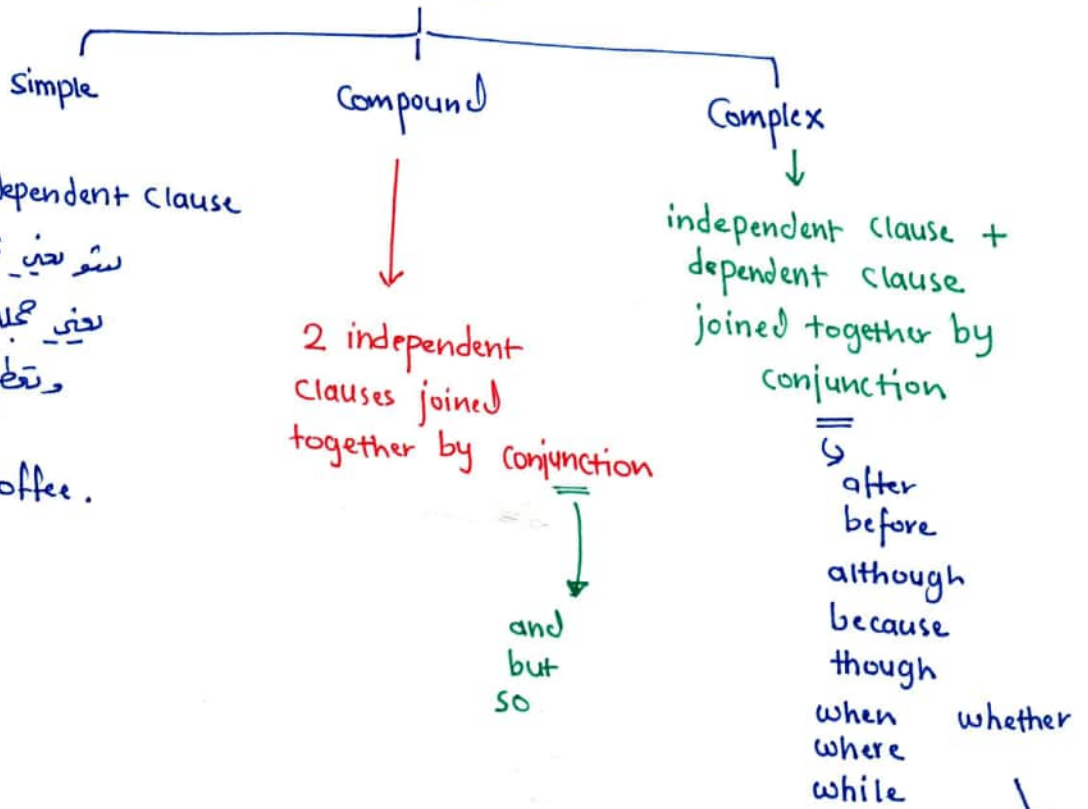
Simple

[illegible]dependent clause
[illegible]
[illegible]
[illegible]

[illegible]offee.

Compound

2 independent clauses joined together by conjunction

and
but
so

Complex

independent clause + dependent clause joined together by conjunction

و
after
before
although
because
though
when whether
where
while